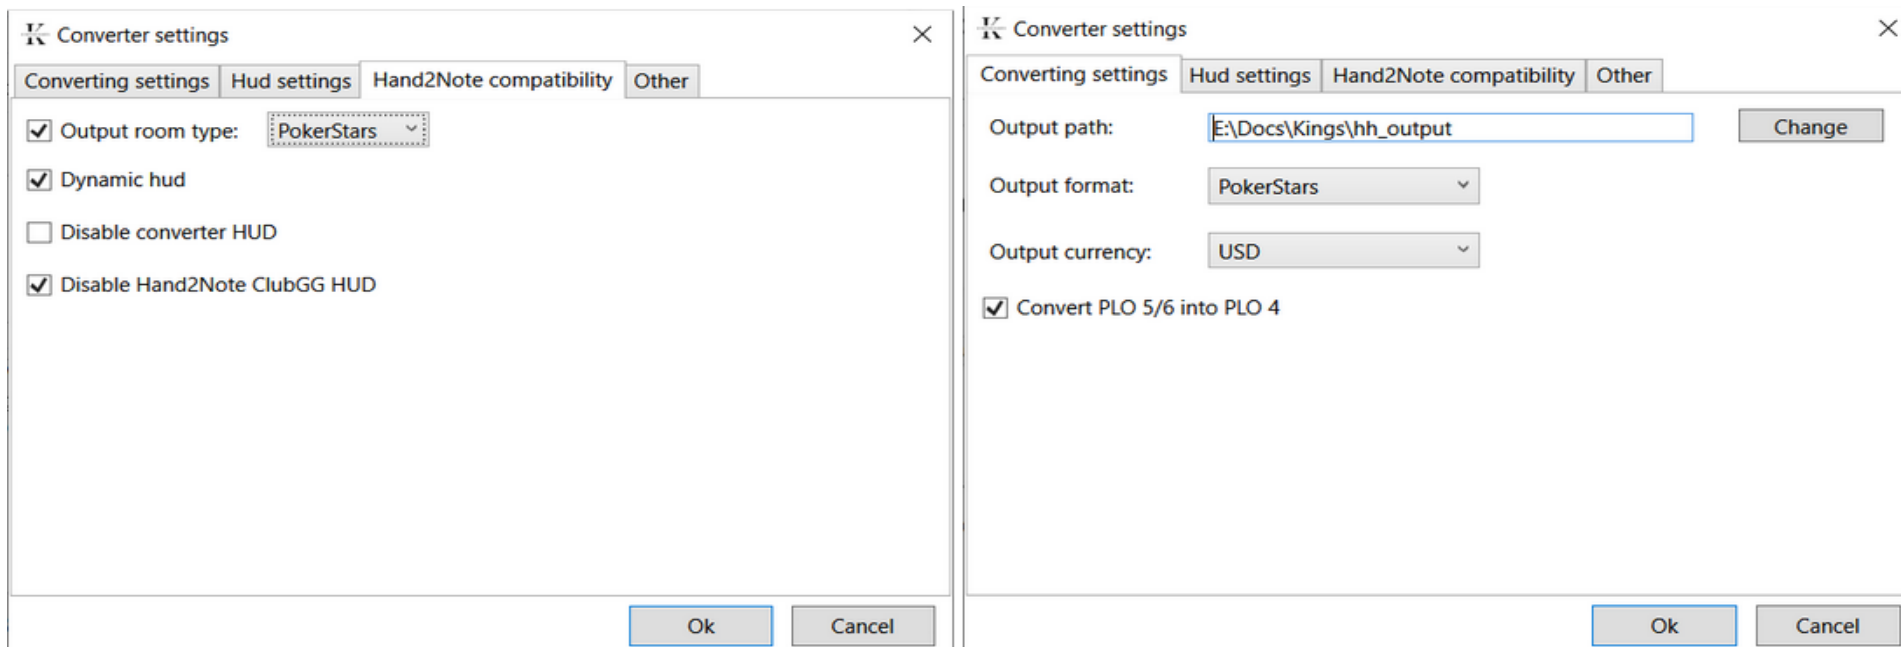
Converter settings

Converting settings | Hud settings | Hand2Note compatibility | Other

Output room type: PokerStars

Dynamic hud

Disable converter HUD

Disable Hand2Note ClubGG HUD

Ok Cancel

Converter settings

Converting settings | Hud settings | Hand2Note compatibility | Other

Output path: E:\Docs\Kings\hh_output Change

Output format: PokerStars

Output currency: USD

Convert PLO 5/6 into PLO 4

Ok Cancel